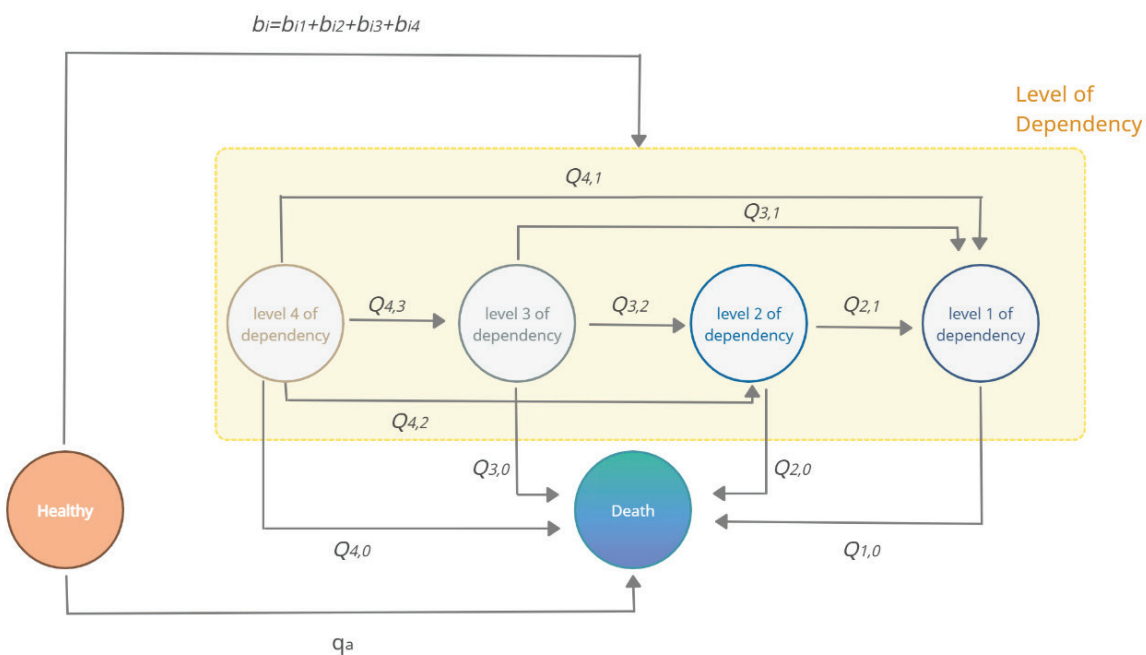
$b_i = b_{i1} + b_{i2} + b_{i3} + b_{i4}$

Level of Dependency

$Q_{4,1}$

$Q_{3,1}$

level 4 of dependency

$Q_{4,3}$

level 3 of dependency

$Q_{3,2}$

level 2 of dependency

$Q_{2,1}$

level 1 of dependency

$Q_{4,2}$

$Q_{3,0}$

$Q_{2,0}$

Healthy

Death

$Q_{4,0}$

$Q_{1,0}$

$q_a$